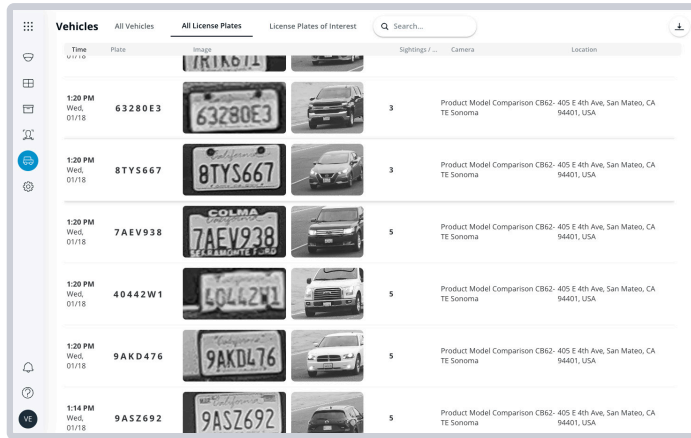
Vehicles All Vehicles All License Plates License Plates of Interest Search...

| Time | Plate | Image | | Sightings / ... | Camera | Location |
|---|---|---|---|---|---|---|
| 01/18 | | 7RIK671 | | | | |
| 1:20 PM Wed, 01/18 | 63280E3 | 63280E3 | | 3 | Product Model Comparison CB62-TE Sonoma | 405 E 4th Ave, San Mateo, CA 94401, USA |
| 1:20 PM Wed, 01/18 | 8TYS667 | California 8TYS667 | | 3 | Product Model Comparison CB62-TE Sonoma | 405 E 4th Ave, San Mateo, CA 94401, USA |
| 1:20 PM Wed, 01/18 | 7AEV938 | COLMA California 7AEV938 SERRAMONTE FORD | | 5 | Product Model Comparison CB62-TE Sonoma | 405 E 4th Ave, San Mateo, CA 94401, USA |
| 1:20 PM Wed, 01/18 | 40442W1 | 40442W1 | | 5 | Product Model Comparison CB62-TE Sonoma | 405 E 4th Ave, San Mateo, CA 94401, USA |
| 1:20 PM Wed, 01/18 | 9AKD476 | California 9AKD476 | | 5 | Product Model Comparison CB62-TE Sonoma | 405 E 4th Ave, San Mateo, CA 94401, USA |
| 1:14 PM Wed, 01/18 | 9ASZ692 | California 9ASZ692 | | 5 | Product Model Comparison CB62-TE Sonoma | 405 E 4th Ave, San Mateo, CA 94401, USA |

VE